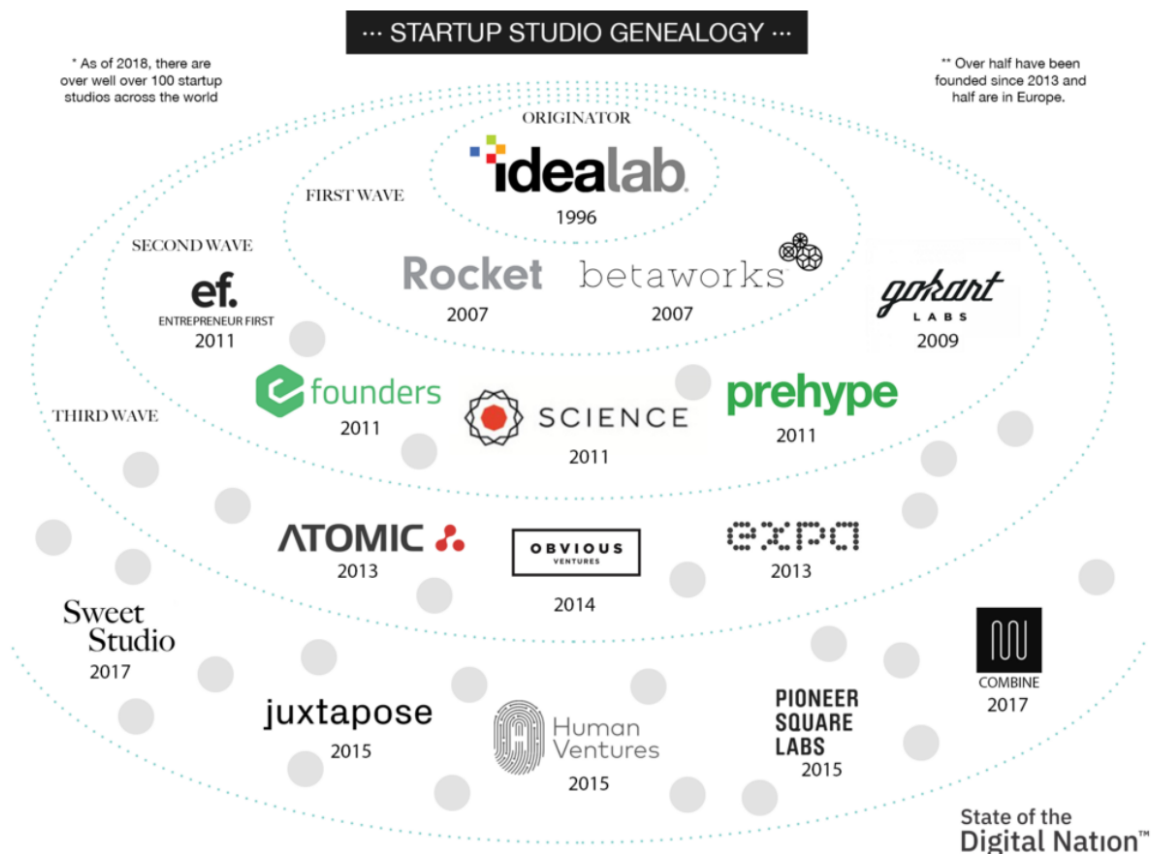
··· STARTUP STUDIO GENEALOGY ···

* As of 2018, there are over well over 100 startup studios across the world

** Over half have been founded since 2013 and half are in Europe.

ORIGINATOR

idealab
1996

FIRST WAVE

Rocket
2007

betaworks
2007

SECOND WAVE

ef.
ENTREPRENEUR FIRST
2011

gokart
LABS
2009

efounders
2011

SCIENCE
2011

prehype
2011

THIRD WAVE

ATOMIC
2013

OBVIOUS
VENTURES
2014

expa
2013

Sweet Studio
2017

COMBINE
2017

juxtapose
2015

Human Ventures
2015

PIONEER SQUARE LABS
2015

State of the Digital Nation™